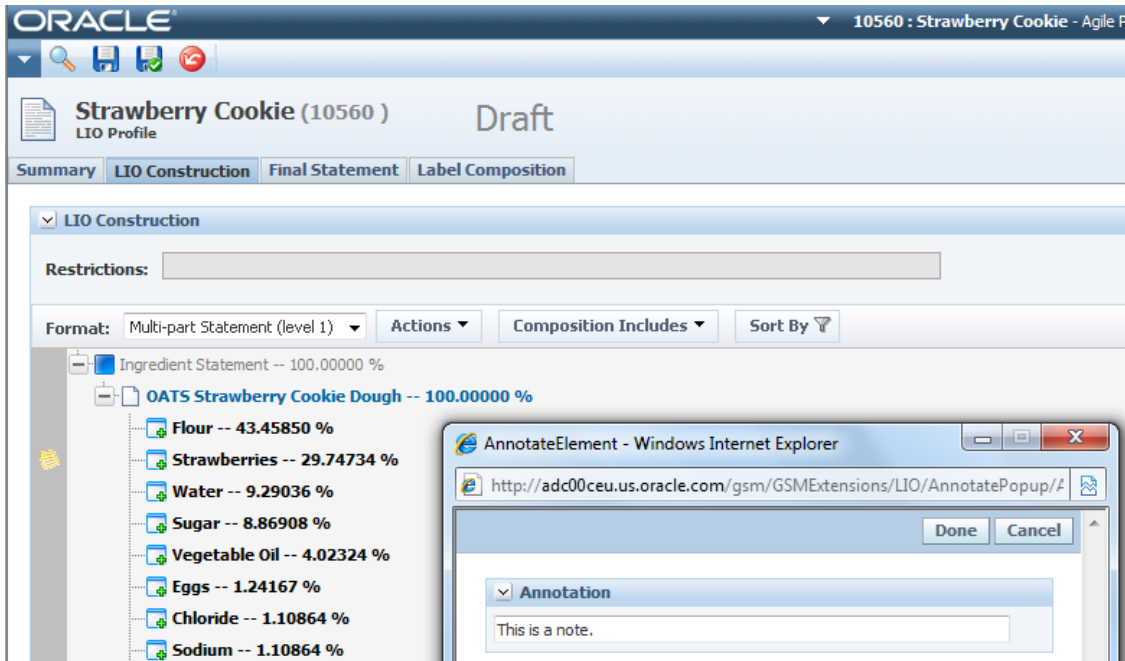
ORACLE

10560 : Strawberry Cookie - Agile P

Strawberry Cookie (10560 )
LIO Profile

Draft

Summary | LIO Construction | Final Statement | Label Composition

LIO Construction

Restrictions:

Format: Multi-part Statement (level 1) | Actions | Composition Includes | Sort By

Ingredient Statement -- 100.00000 %
OATS Strawberry Cookie Dough -- 100.00000 %
Flour -- 43.45850 %
Strawberries -- 29.74734 %
Water -- 9.29036 %
Sugar -- 8.86908 %
Vegetable Oil -- 4.02324 %
Eggs -- 1.24167 %
Chloride -- 1.10864 %
Sodium -- 1.10864 %

AnnotateElement - Windows Internet Explorer

http://adc00ceu.us.oracle.com/gsm/GSMExtensions/LIO/AnnotatePopup/A

Done | Cancel

Annotation

This is a note.